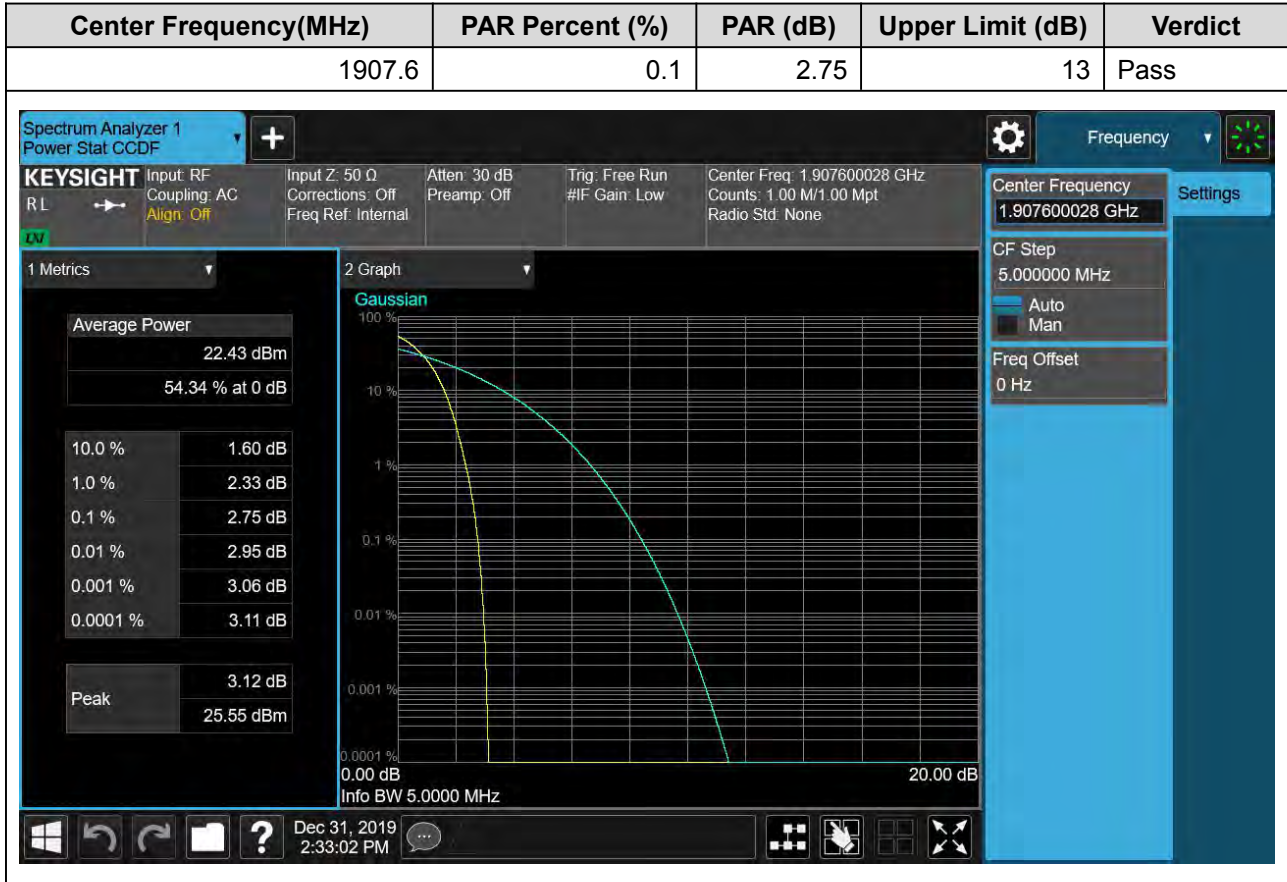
| Center Frequency(MHz) | PAR Percent (%) | PAR (dB) | Upper Limit (dB) | Verdict |
|---|---|---|---|---|
| 1907.6 | 0.1 | 2.75 | 13 | Pass |

Spectrum Analyzer 1
Power Stat CCDF

Frequency

KEYSIGHT
RL
Input: RF
Coupling: AC
Align: Off
Input Z: 50 Ω
Corrections: Off
Freq Ref: Internal
Atten: 30 dB
Preamp: Off
Trig: Free Run
#IF Gain: Low
Center Freq: 1.907600028 GHz
Counts: 1.00 M/1.00 Mpt
Radio Std: None

Center Frequency
1.907600028 GHz
Settings
CF Step
5.000000 MHz
Auto
Man
Freq Offset
0 Hz

1 Metrics

Average Power
22.43 dBm
54.34 % at 0 dB

| 10.0 % | 1.60 dB |
|---|---|
| 1.0 % | 2.33 dB |
| 0.1 % | 2.75 dB |
| 0.01 % | 2.95 dB |
| 0.001 % | 3.06 dB |
| 0.0001 % | 3.11 dB |

| Peak | 3.12 dB |
|---|---|
| | 25.55 dBm |

2 Graph
Gaussian
100 %
10 %
1 %
0.1 %
0.01 %
0.001 %
0.0001 %
0.00 dB
20.00 dB
Info BW 5.0000 MHz

Dec 31, 2019
2:33:02 PM